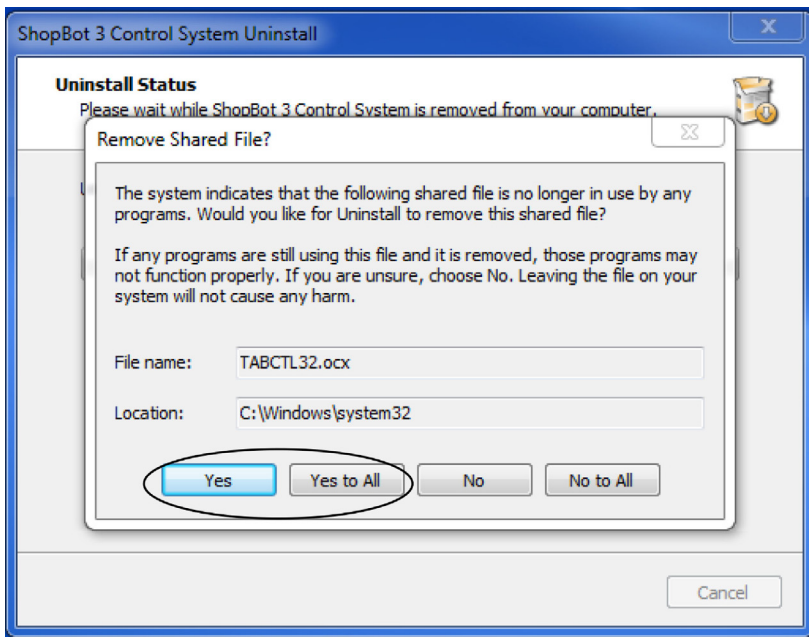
ShopBot 3 Control System Uninstall

Uninstall Status
Please wait while ShopBot 3 Control System is removed from your computer.

Remove Shared File?

The system indicates that the following shared file is no longer in use by any programs. Would you like for Uninstall to remove this shared file?

If any programs are still using this file and it is removed, those programs may not function properly. If you are unsure, choose No. Leaving the file on your system will not cause any harm.

File name: TABCTL32.ocx

Location: C:\Windows\system32

Yes
Yes to All
No
No to All

Cancel